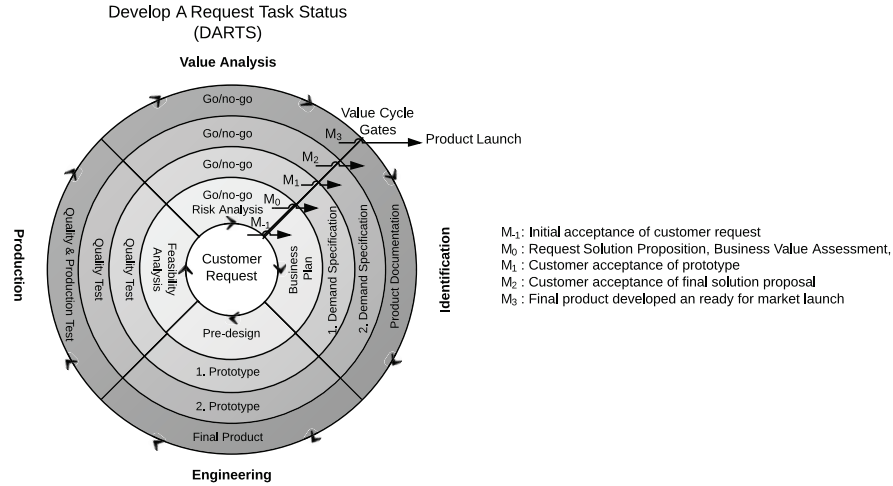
Develop A Request Task Status
(DARTS)

Value Analysis

Go/no-go
Go/no-go
Go/no-go
Go/no-go
Risk Analysis

Value Cycle Gates
Product Launch

$M_3$
$M_2$
$M_1$
$M_0$
$M_{-1}$

Production

Identification

Quality & Production Test
Quality Test
Quality Test
Feasibility Analysis
Customer Request
Business Plan
1. Demand Specification
2. Demand Specification
Product Documentation

Pre-design
1. Prototype
2. Prototype
Final Product

Engineering

$M_{-1}$: Initial acceptance of customer request
$M_0$ : Request Solution Proposition, Business Value Assessment,
$M_1$ : Customer acceptance of prototype
$M_2$ : Customer acceptance of final solution proposal
$M_3$ : Final product developed an ready for market launch